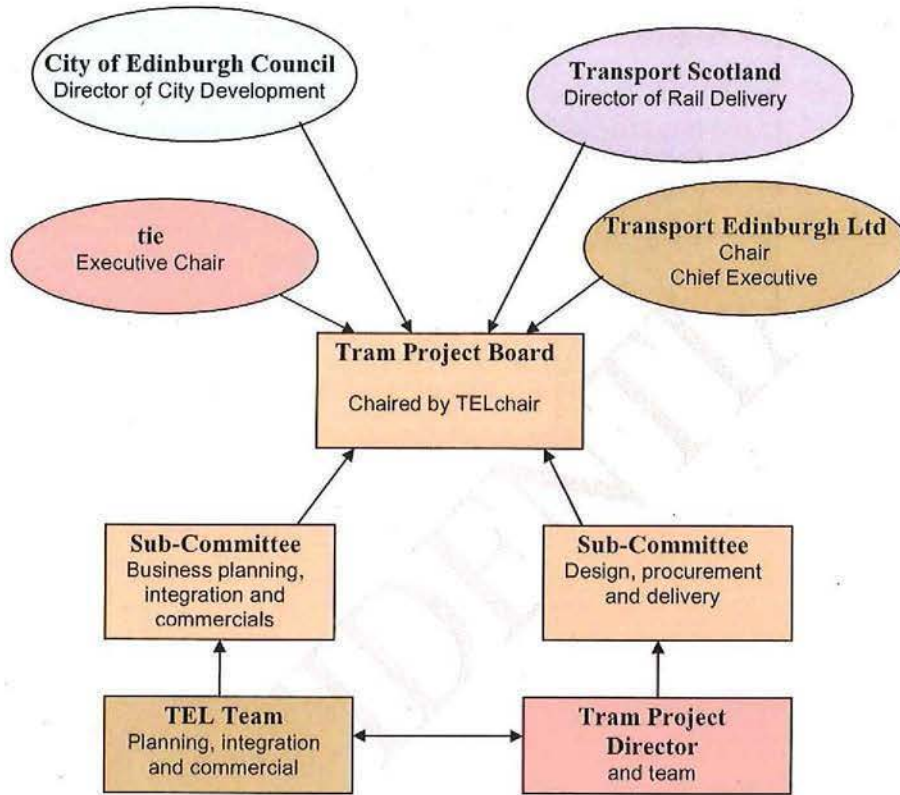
City of Edinburgh Council
Director of City Development

Transport Scotland
Director of Rail Delivery

tie
Executive Chair

Transport Edinburgh Ltd
Chair
Chief Executive

Tram Project Board
Chaired by TELchair

Sub-Committee
Business planning, integration and commercials

Sub-Committee
Design, procurement and delivery

TEL Team
Planning, integration and commercial

Tram Project Director
and team